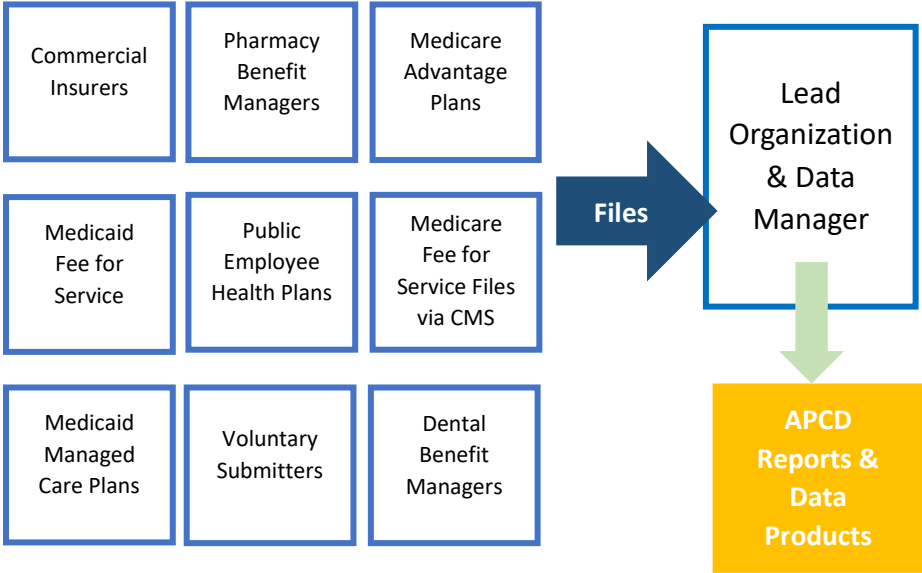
Commercial Insurers

Pharmacy Benefit Managers

Medicare Advantage Plans

Medicaid Fee for Service

Public Employee Health Plans

Medicare Fee for Service Files via CMS

Medicaid Managed Care Plans

Voluntary Submitters

Dental Benefit Managers

Files

Lead Organization & Data Manager

APCD Reports & Data Products